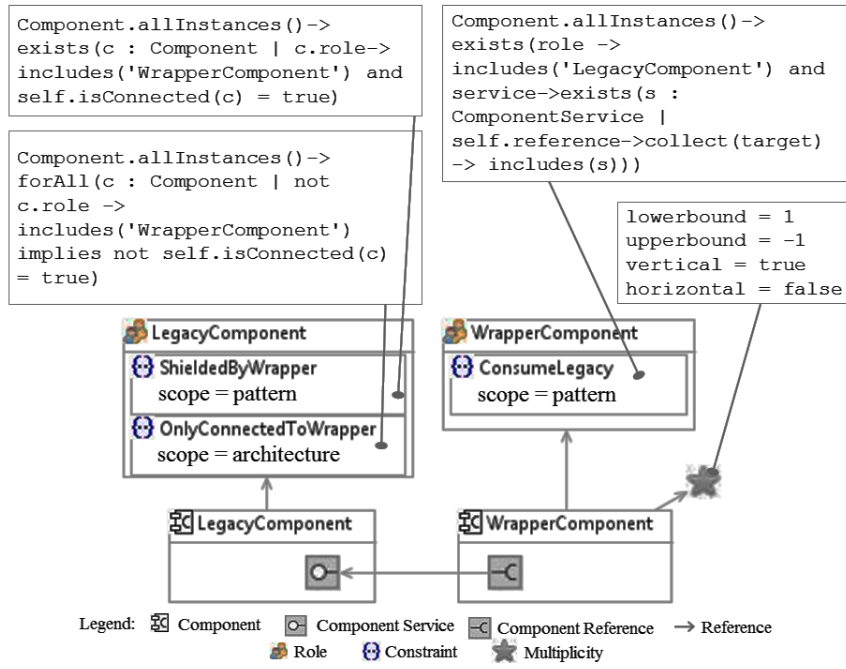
Component.allInstances()->
exists(c : Component | c.role->
includes('WrapperComponent') and
self.isConnected(c) = true)

Component.allInstances()->
forAll(c : Component | not
c.role ->
includes('WrapperComponent')
implies not self.isConnected(c)
= true)

Component.allInstances()->
exists(role ->
includes('LegacyComponent') and
service->exists(s :
ComponentService |
self.reference->collect(target)
-> includes(s)))

lowerbound = 1
upperbound = -1
vertical = true
horizontal = false

LegacyComponent
ShieldedByWrapper
scope = pattern
OnlyConnectedToWrapper
scope = architecture

WrapperComponent
ConsumeLegacy
scope = pattern

LegacyComponent

WrapperComponent

Legend: Component Component Service Component Reference Reference
Role Constraint Multiplicity